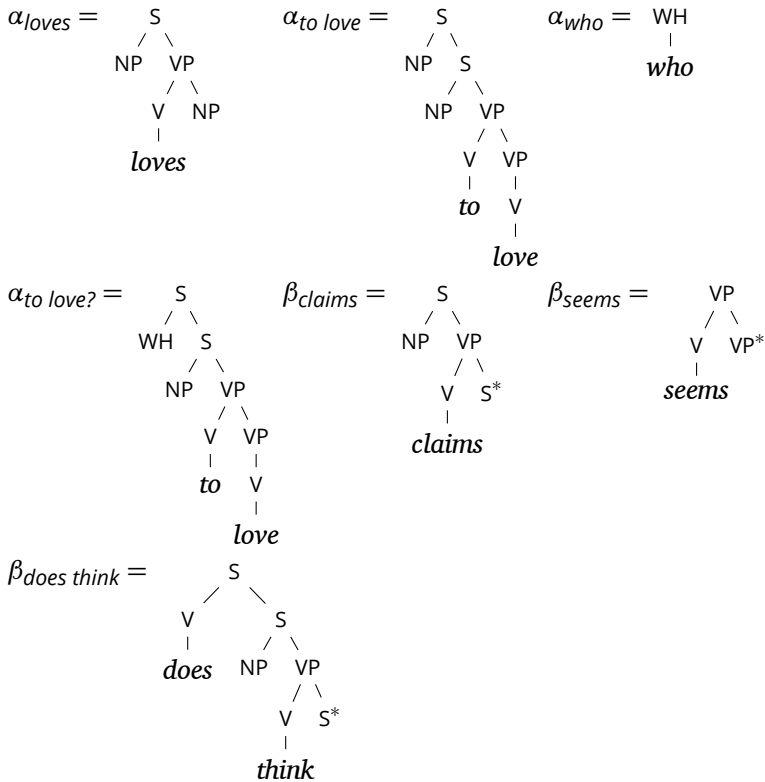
$\alpha_{loves} =$ S NP VP V NP *loves*

$\alpha_{to\ love} =$ S NP S NP VP V VP *to* V *love*

$\alpha_{who} =$ WH *who*

$\alpha_{to\ love?} =$ S WH S NP VP V VP *to* V *love*

$\beta_{claims} =$ S NP VP V $S^*$ *claims*

$\beta_{seems} =$ VP V $VP^*$ *seems*

$\beta_{does\ think} =$ S V S *does* NP VP V $S^*$ *think*